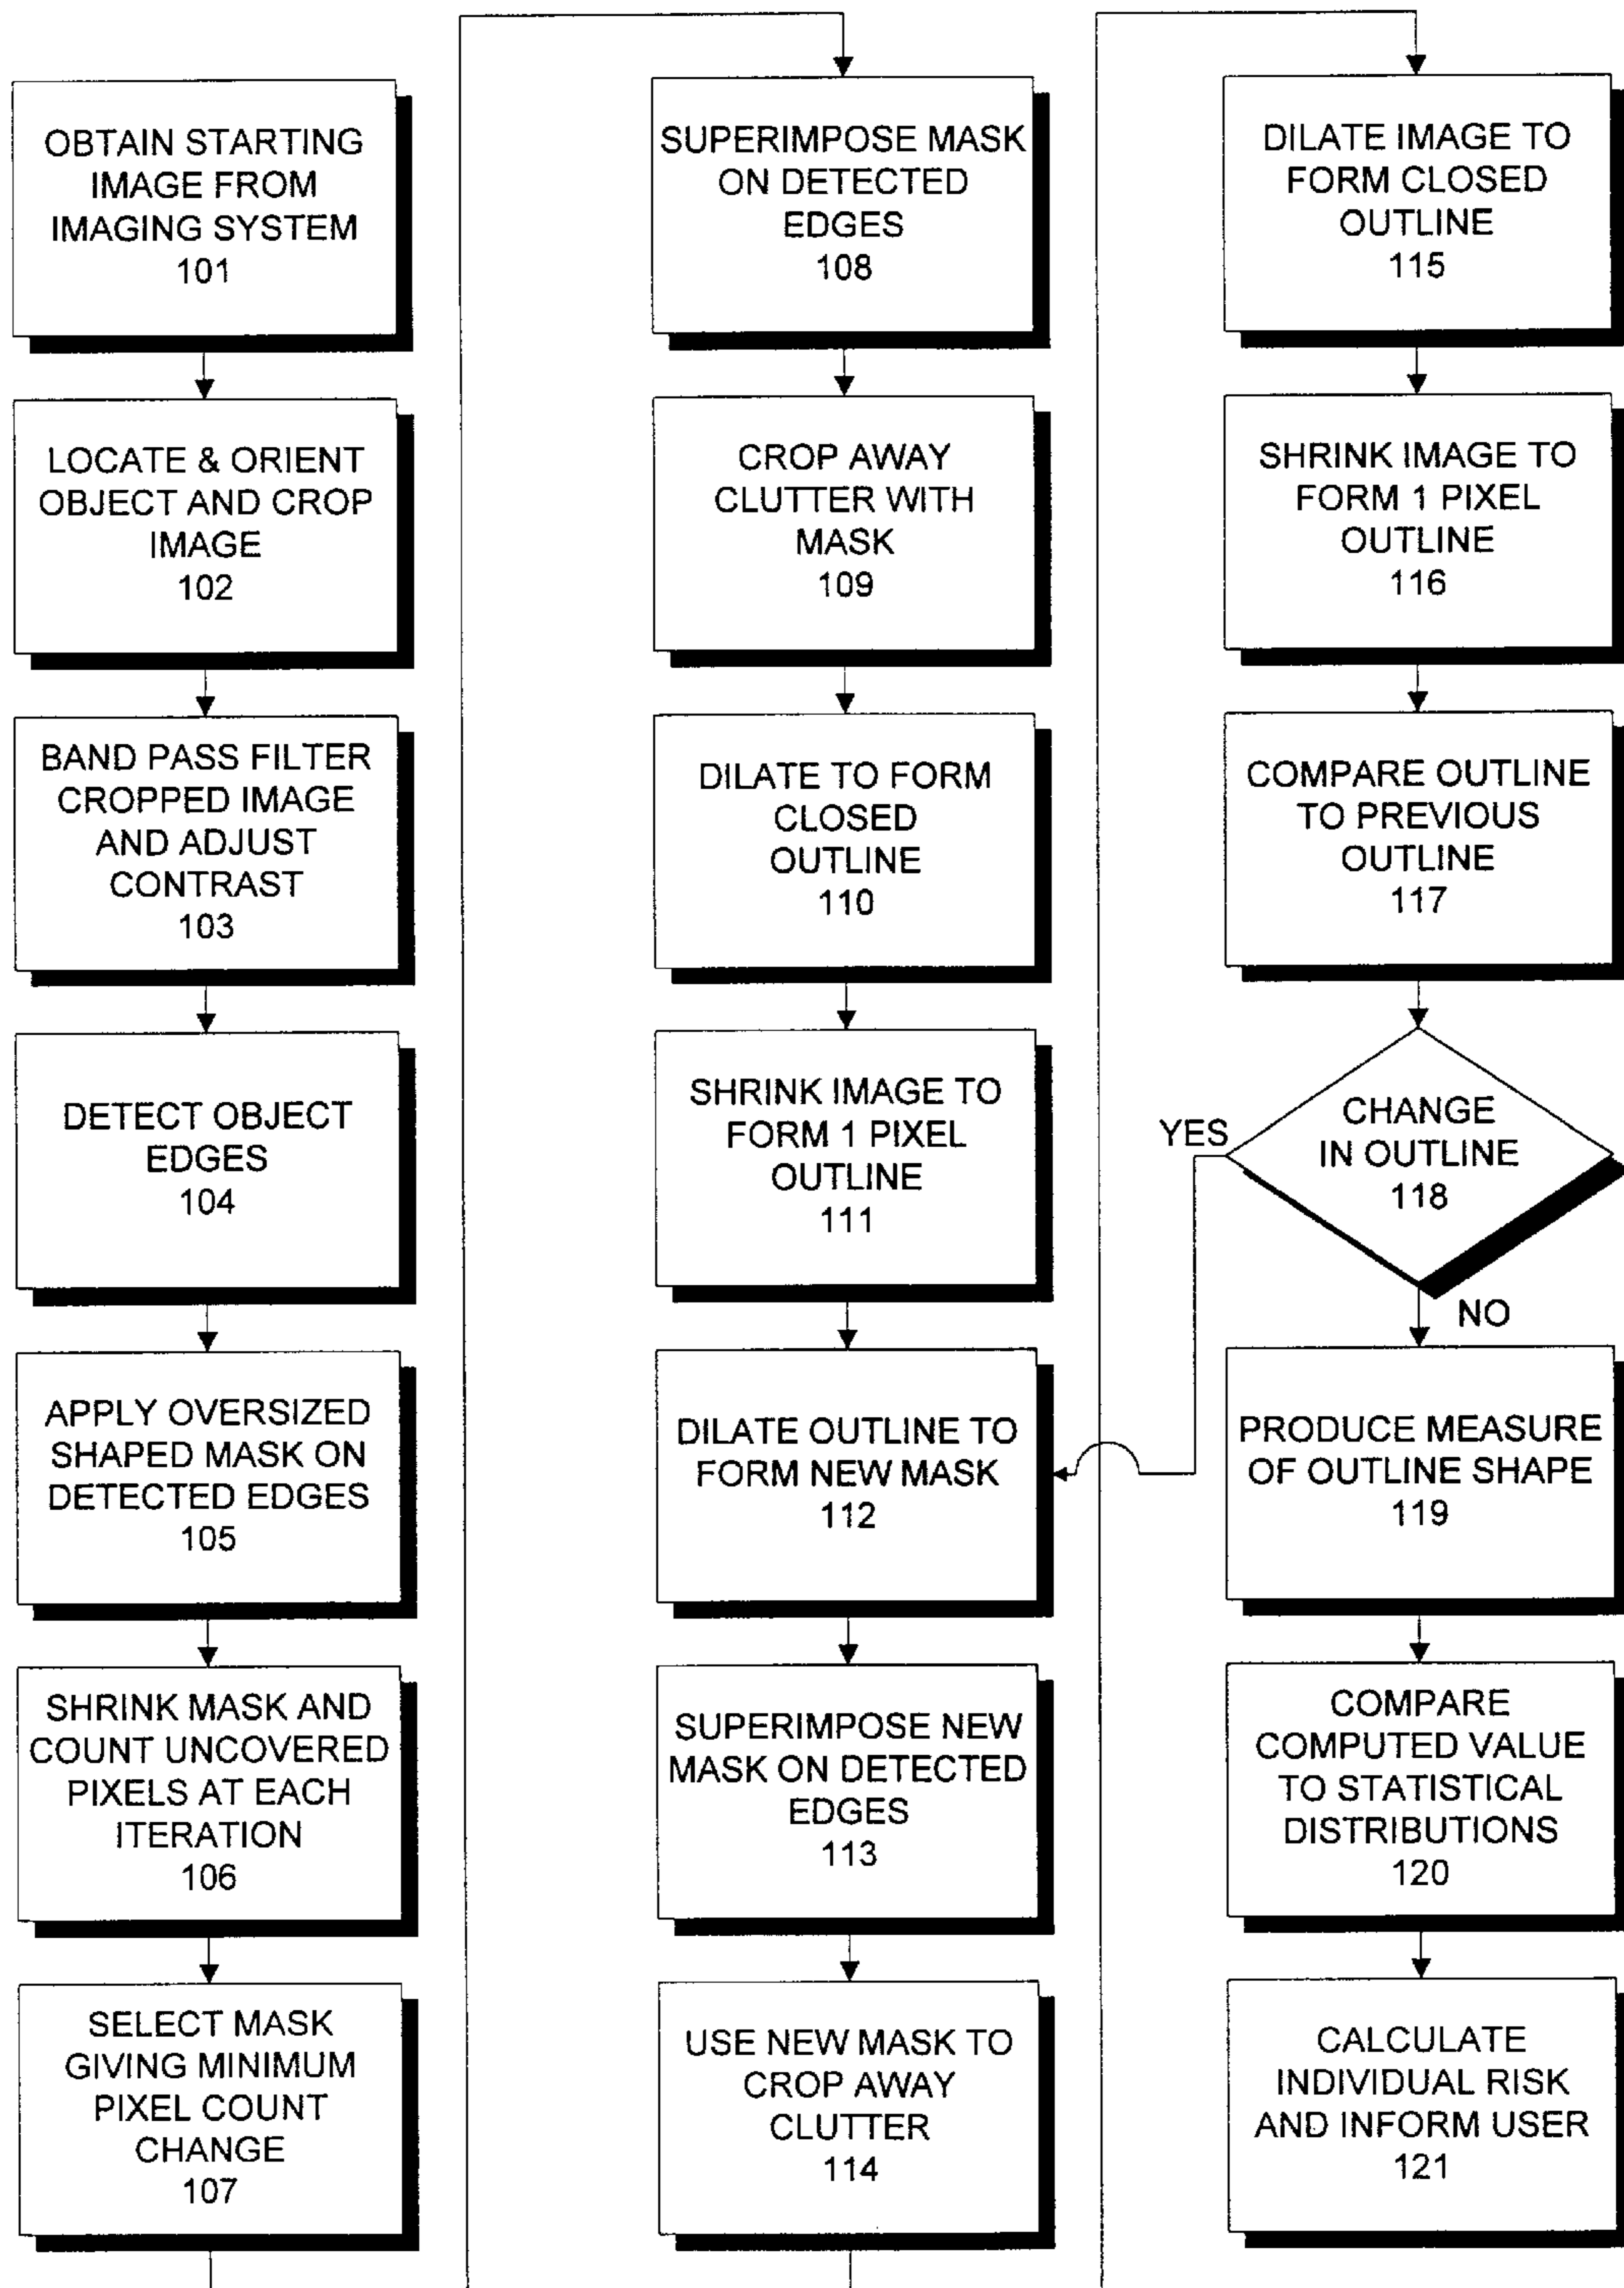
OBTAIN STARTING IMAGE FROM IMAGING SYSTEM
101

LOCATE & ORIENT OBJECT AND CROP IMAGE
102

BAND PASS FILTER CROPPED IMAGE AND ADJUST CONTRAST
103

DETECT OBJECT EDGES
104

APPLY OVERSIZED SHAPED MASK ON DETECTED EDGES
105

SHRINK MASK AND COUNT UNCOVERED PIXELS AT EACH ITERATION
106

SELECT MASK GIVING MINIMUM PIXEL COUNT CHANGE
107

SUPERIMPOSE MASK ON DETECTED EDGES
108

CROP AWAY CLUTTER WITH MASK
109

DILATE TO FORM CLOSED OUTLINE
110

SHRINK IMAGE TO FORM 1 PIXEL OUTLINE
111

DILATE OUTLINE TO FORM NEW MASK
112

SUPERIMPOSE NEW MASK ON DETECTED EDGES
113

USE NEW MASK TO CROP AWAY CLUTTER
114

DILATE IMAGE TO FORM CLOSED OUTLINE
115

SHRINK IMAGE TO FORM 1 PIXEL OUTLINE
116

COMPARE OUTLINE TO PREVIOUS OUTLINE
117

CHANGE IN OUTLINE
118

YES

NO

PRODUCE MEASURE OF OUTLINE SHAPE
119

COMPARE COMPUTED VALUE TO STATISTICAL DISTRIBUTIONS
120

CALCULATE INDIVIDUAL RISK AND INFORM USER
121